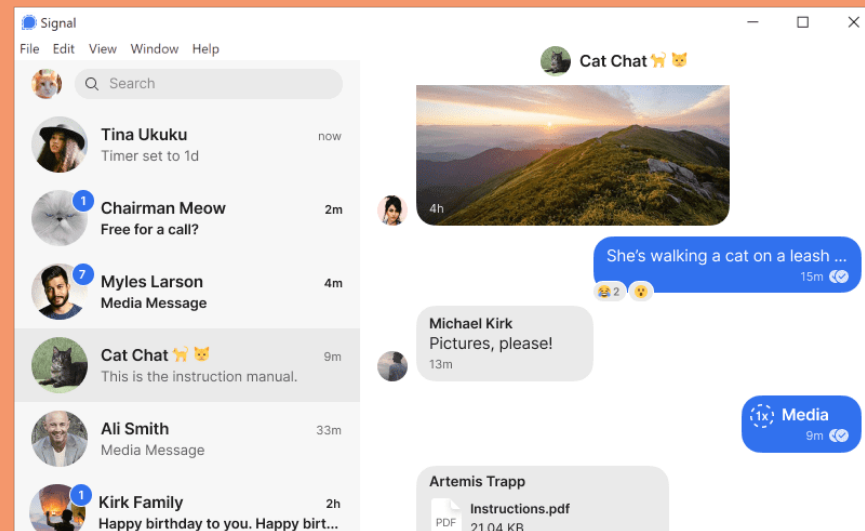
Signal

File Edit View Window Help

Search

Tina Ukuku
now
Timer set to 1d

1
Chairman Meow
2m
Free for a call?

7
Myles Larson
4m
Media Message

Cat Chat 🐈 😾
9m
This is the instruction manual.

Ali Smith
33m
Media Message

1
Kirk Family
2h
Happy birthday to you. Happy birt...

Cat Chat 🐈 😾

4h

She's walking a cat on a leash ...
15m

😂 2 😮

Michael Kirk
Pictures, please!
13m

1x Media
9m

Artemis Trapp
Instructions.pdf
PDF
21.04 KB